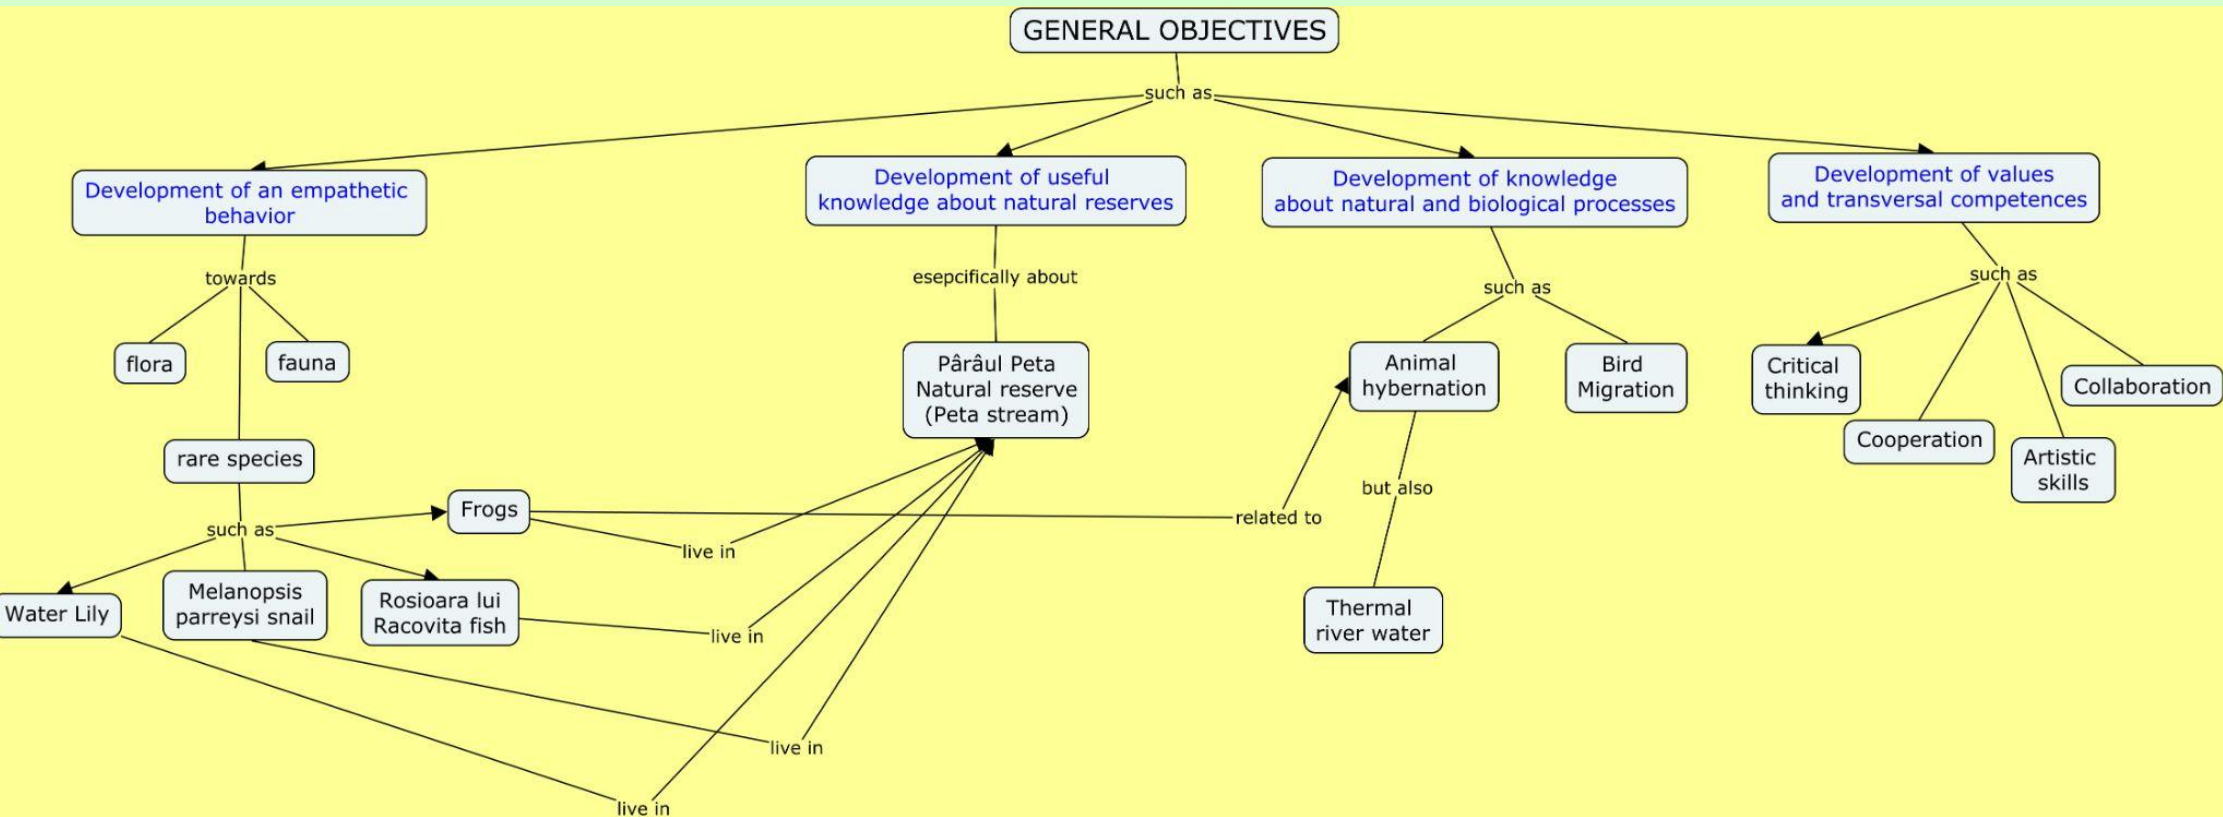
GENERAL OBJECTIVES

such as

Development of an empathetic behavior

Development of useful knowledge about natural reserves

Development of knowledge about natural and biological processes

Development of values and transversal competences

towards

flora

fauna

rare species

such as

Frogs

Water Lily

Melanopsis parreysi snail

Rosioara lui Racovita fish

esepcifically about

Pârâul Peta Natural reserve (Peta stream)

live in

live in

live in

live in

related to

such as

Animal hybernation

Bird Migration

but also

Thermal river water

such as

Critical thinking

Collaboration

Cooperation

Artistic skills